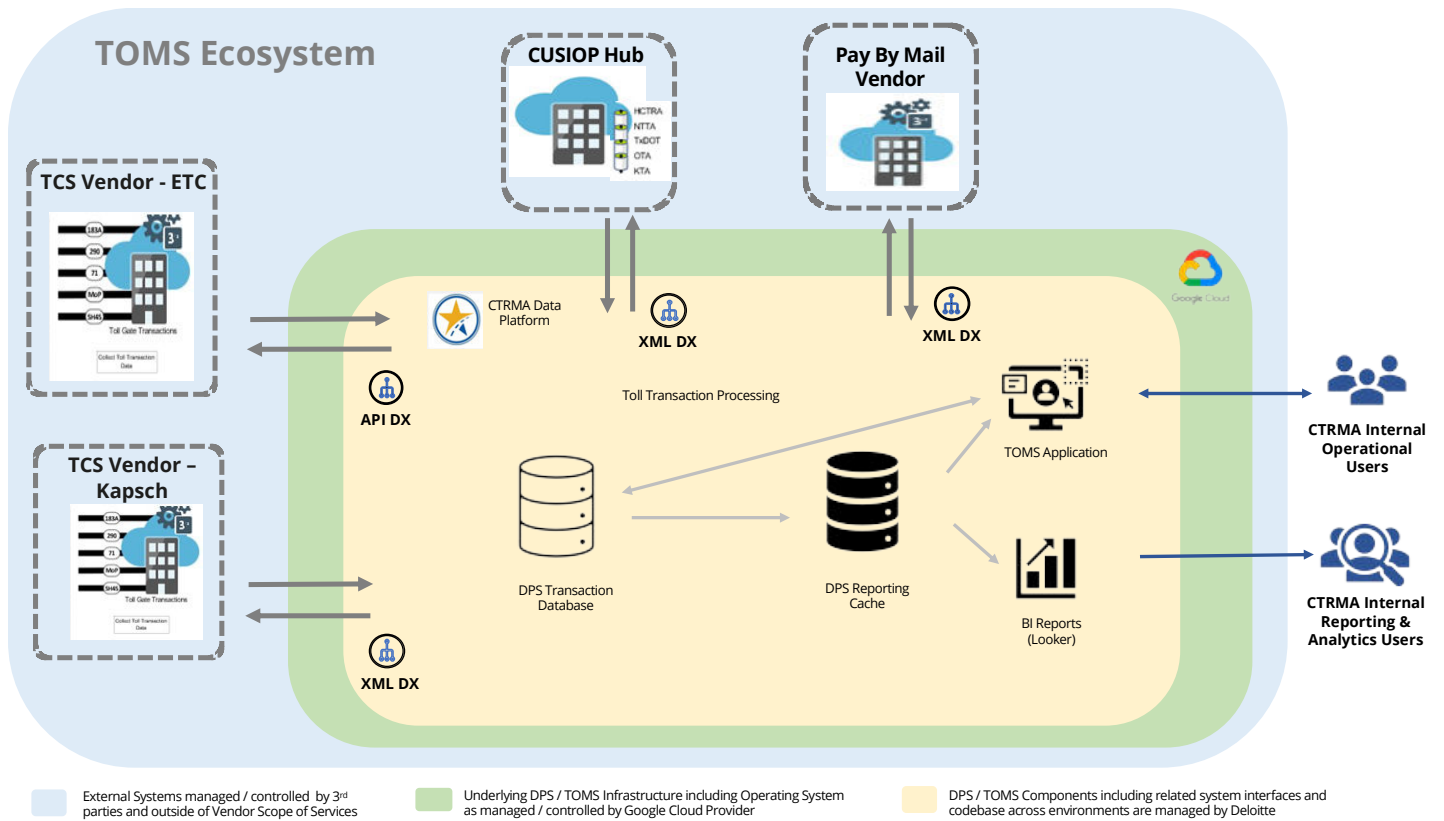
TOMS Ecosystem

CUSIOP Hub

HCTRA
NTTA
TxDOT
OTA
KTA

Pay By Mail Vendor

3rd

TCS Vendor - ETC

183A
290
71
MoP
SH45
Toll Gate Transactions
Collect Toll Transaction Data

3rd

TCS Vendor – Kapsch

183A
290
71
MoP
SH45
Toll Gate Transactions
Collect Toll Transaction Data

3rd

Google Cloud

CTRMA Data Platform

XML DX

XML DX

API DX

Toll Transaction Processing

TOMS Application

CTRMA Internal Operational Users

DPS Transaction Database

DPS Reporting Cache

BI Reports (Looker)

CTRMA Internal Reporting & Analytics Users

XML DX

External Systems managed / controlled by 3rd parties and outside of Vendor Scope of Services

Underlying DPS / TOMS Infrastructure including Operating System as managed / controlled by Google Cloud Provider

DPS / TOMS Components including related system interfaces and codebase across environments are managed by Deloitte